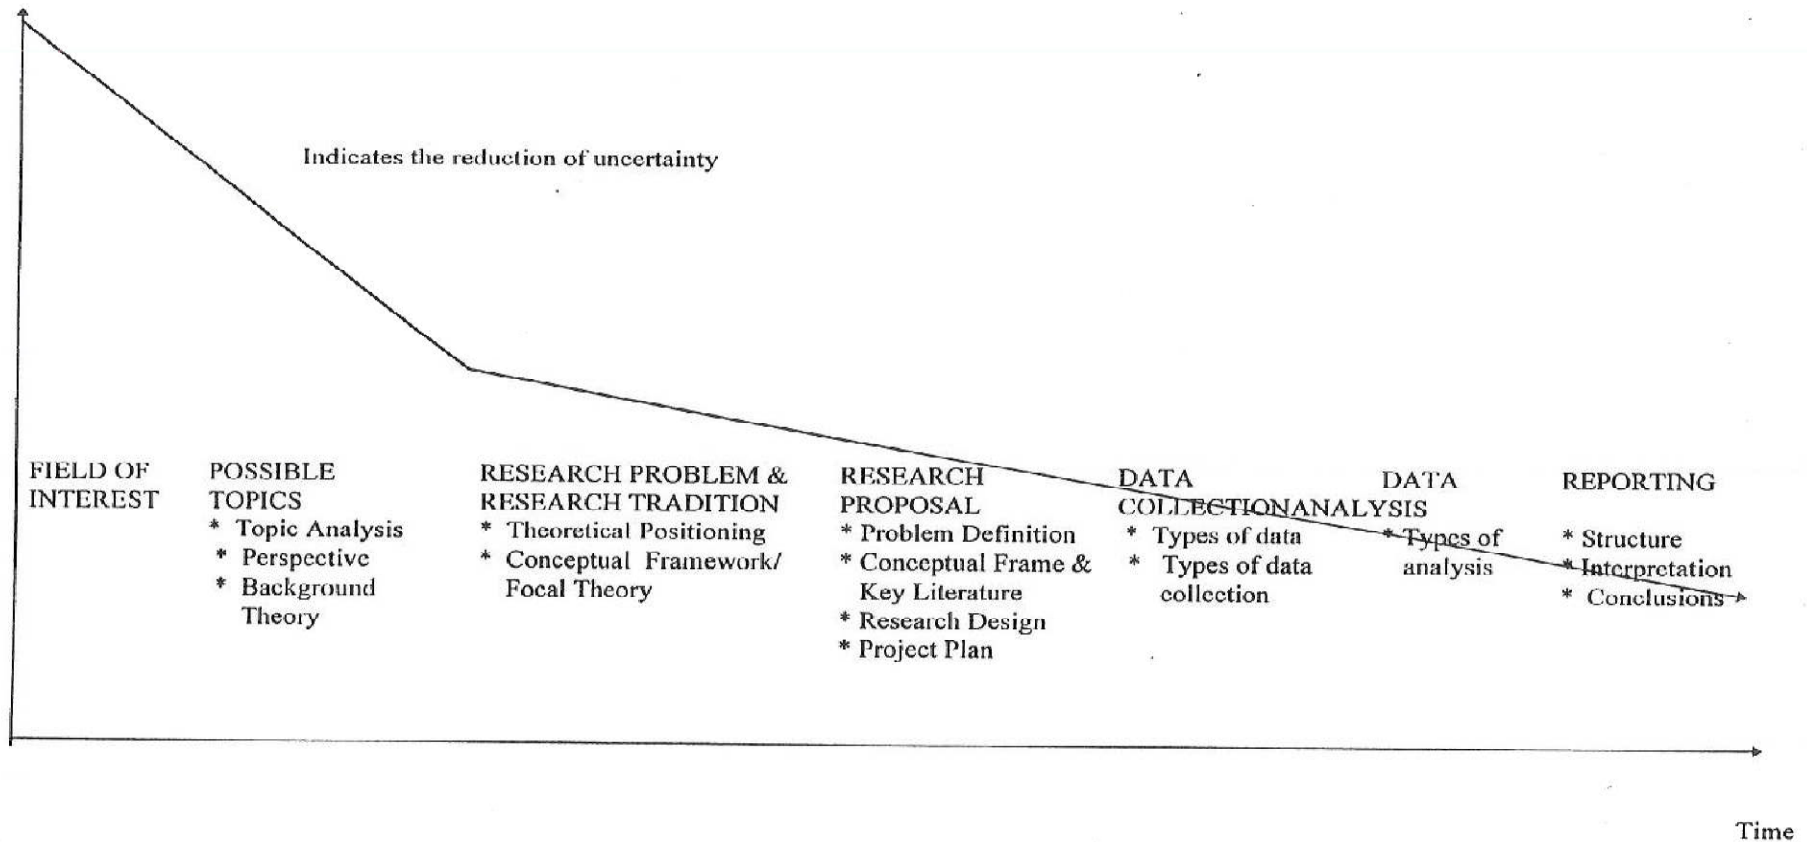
Indicates the reduction of uncertainty

FIELD OF INTEREST

POSSIBLE TOPICS
* Topic Analysis
* Perspective
* Background Theory

RESEARCH PROBLEM & RESEARCH TRADITION
* Theoretical Positioning
* Conceptual Framework/ Focal Theory

RESEARCH PROPOSAL
* Problem Definition
* Conceptual Frame & Key Literature
* Research Design
* Project Plan

DATA COLLECTION
* Types of data
* Types of data collection

DATA ANALYSIS
* Types of analysis

REPORTING
* Structure
* Interpretation
* Conclusions

Time